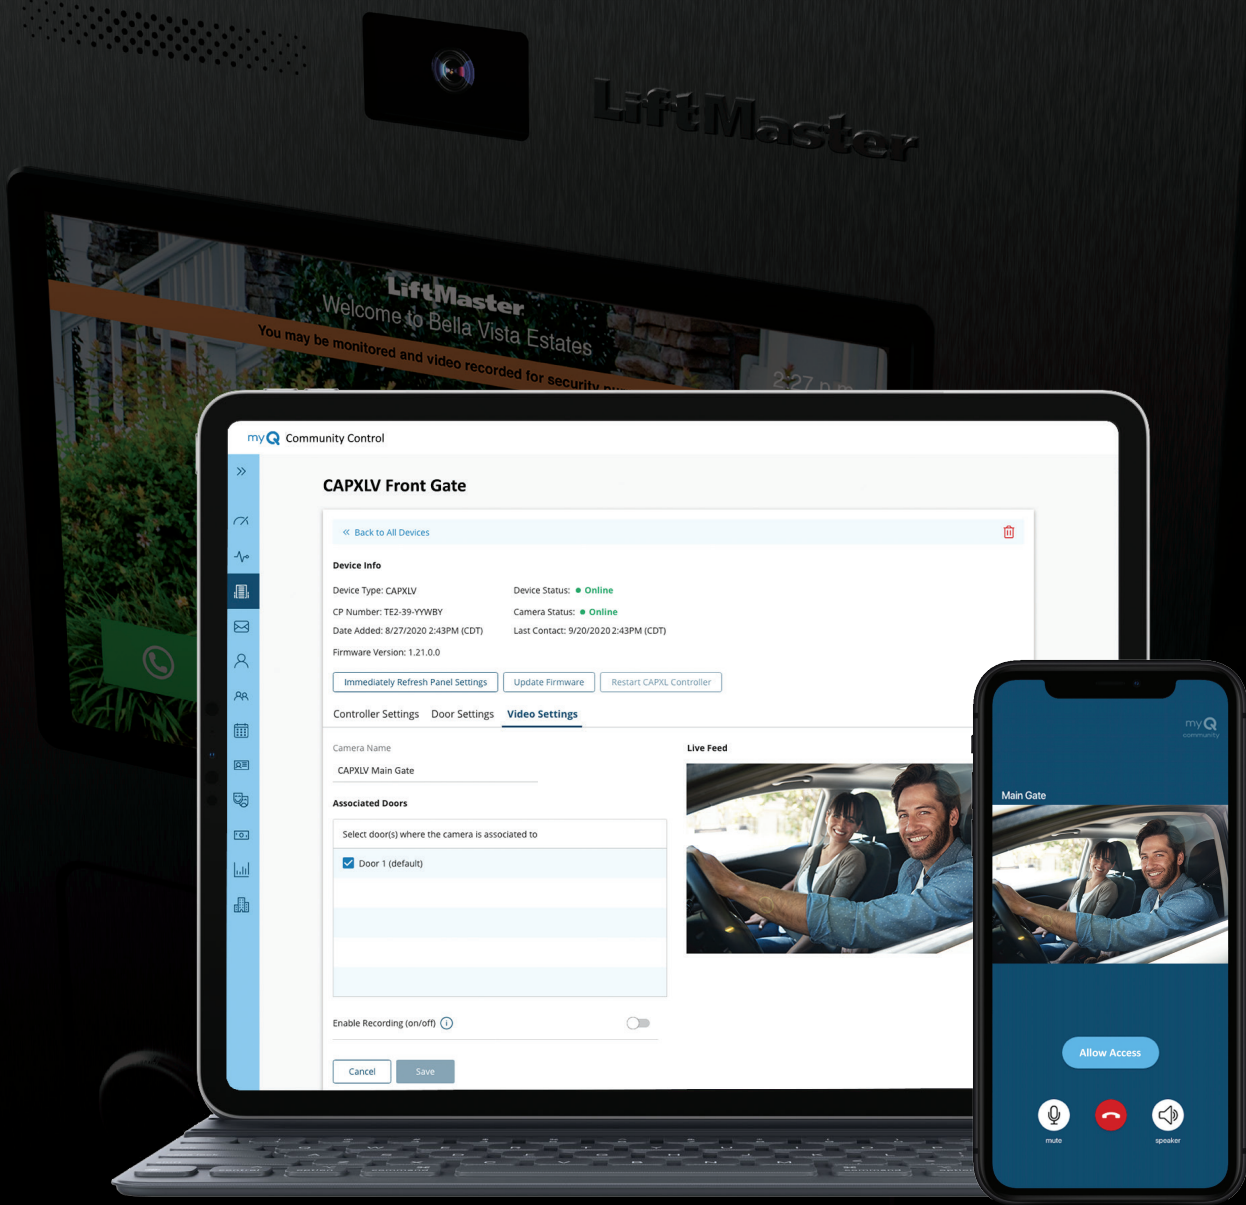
LiftMaster

LiftMaster
Welcome to Bella Vista Estates
You may be monitored and video recorded for security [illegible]
2:27 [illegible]

myQ Community Control

CAPXLV Front Gate

« Back to All Devices

Device Info

Device Type: CAPXLV
Device Status: • Online
CP Number: TE2-39-YYWBY
Camera Status: • Online
Date Added: 8/27/2020 2:43PM (CDT)
Last Contact: 9/20/2020 2:43PM (CDT)
Firmware Version: 1.21.0.0

Immediately Refresh Panel Settings
Update Firmware
Restart CAPXL Controller

Controller Settings
Door Settings
Video Settings

Camera Name
CAPXLV Main Gate

Associated Doors
Select door(s) where the camera is associated to
Door 1 (default)

Enable Recording (on/off)

Cancel
Save

Live Feed

myQ community

Main Gate

Allow Access

mute
speaker